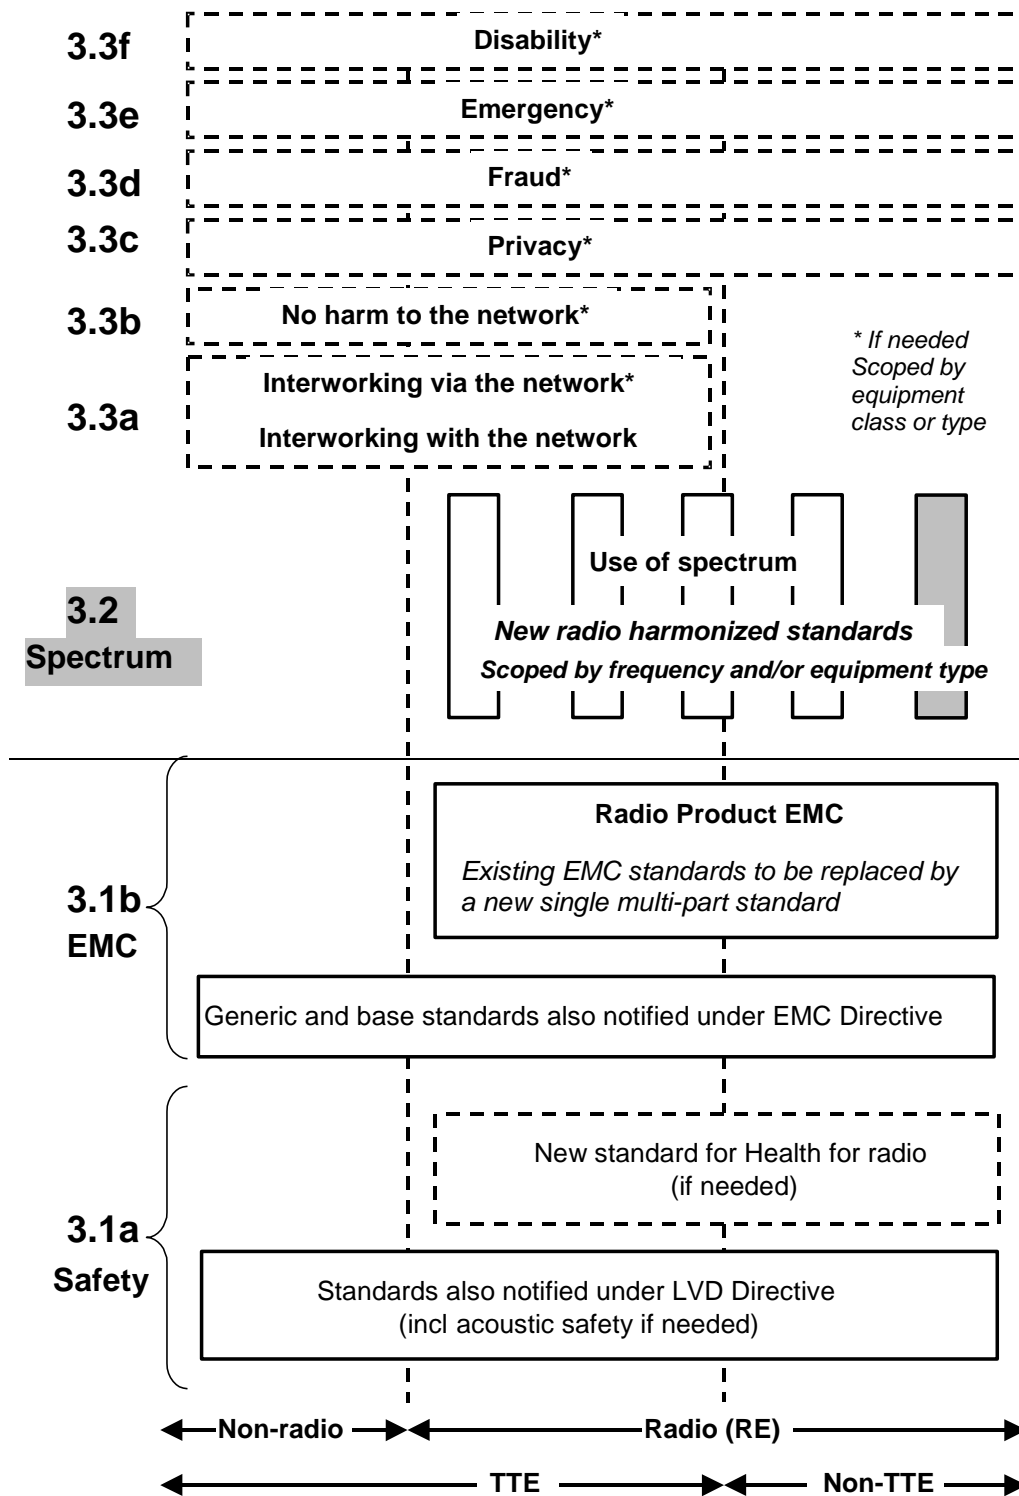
3.3f Disability*

3.3e Emergency*

3.3d Fraud*

3.3c Privacy*

3.3b No harm to the network*

3.3a Interworking via the network*

Interworking with the network

* If needed
Scoped by equipment class or type

3.2 Spectrum

Use of spectrum

New radio harmonized standards

Scoped by frequency and/or equipment type

3.1b EMC

Radio Product EMC

Existing EMC standards to be replaced by a new single multi-part standard

Generic and base standards also notified under EMC Directive

3.1a Safety

New standard for Health for radio (if needed)

Standards also notified under LVD Directive (incl acoustic safety if needed)

Non-radio

Radio (RE)

TTE

Non-TTE